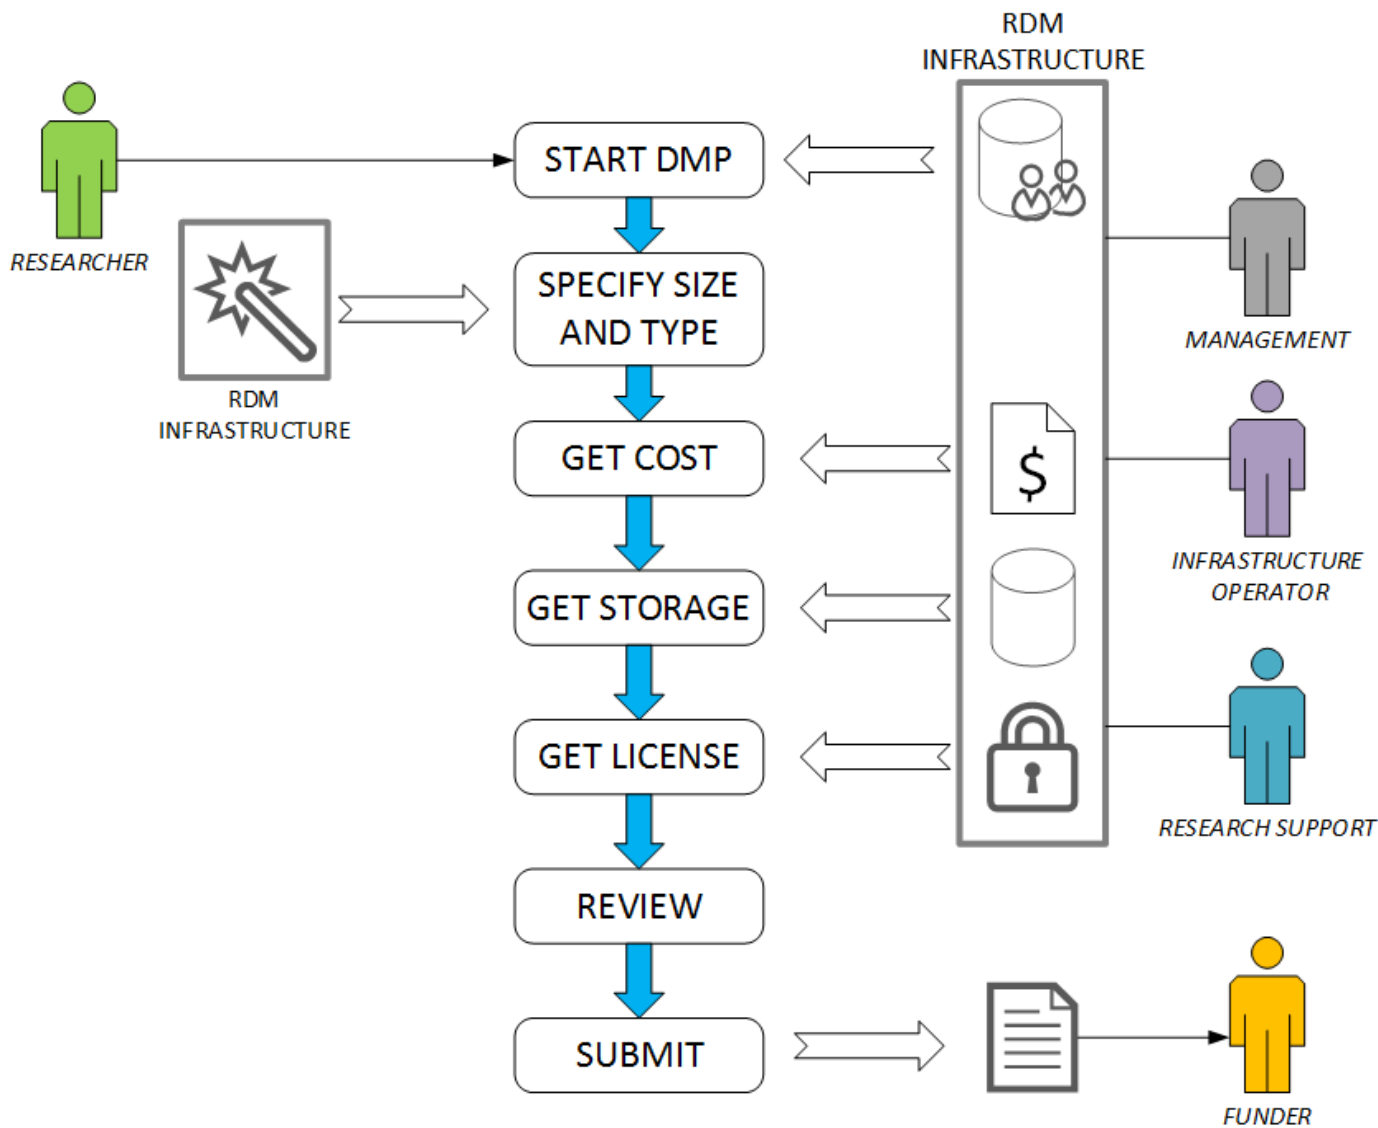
RDM INFRASTRUCTURE

RESEARCHER

START DMP

SPECIFY SIZE AND TYPE

RDM INFRASTRUCTURE

MANAGEMENT

GET COST

$

INFRASTRUCTURE OPERATOR

GET STORAGE

GET LICENSE

RESEARCH SUPPORT

REVIEW

SUBMIT

FUNDER